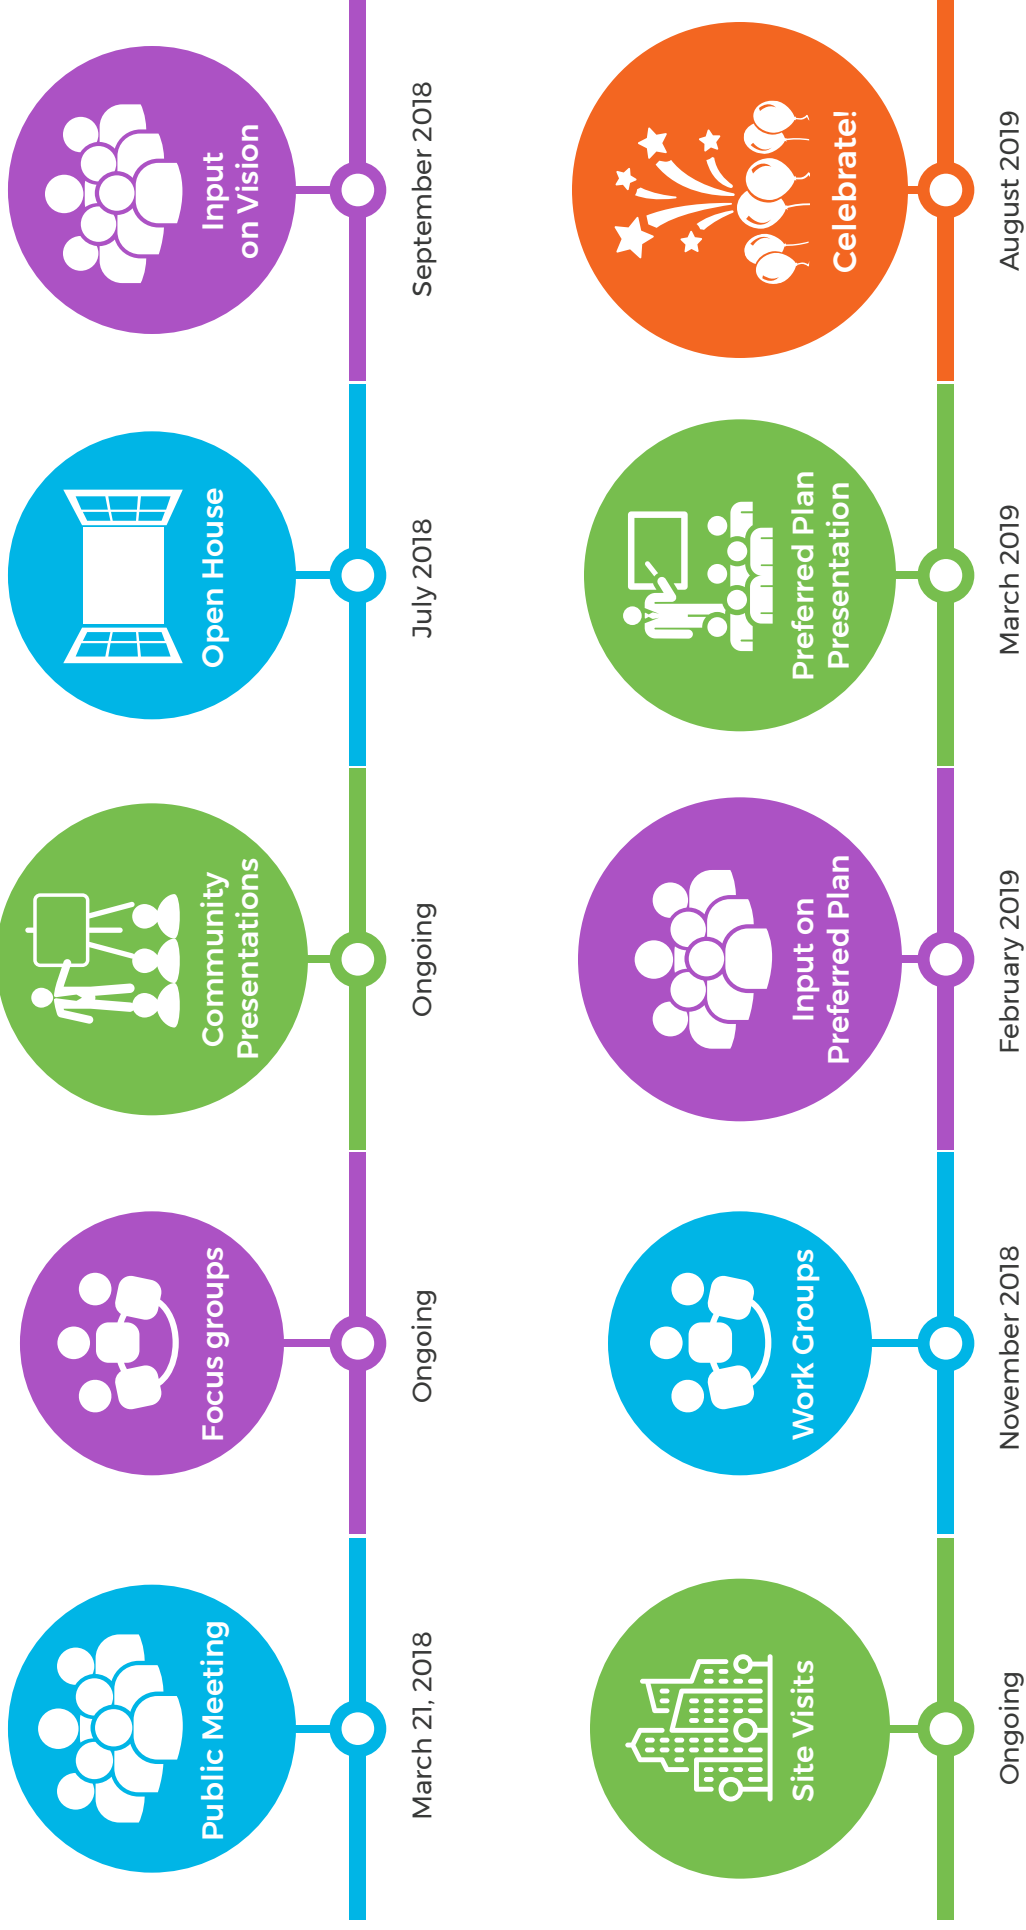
Public Meeting
March 21, 2018

Focus groups
Ongoing

Community Presentations
Ongoing

Open House
July 2018

Input on Vision
September 2018

Site Visits
Ongoing

Work Groups
November 2018

Input on Preferred Plan
February 2019

Preferred Plan Presentation
March 2019

Celebrate!
August 2019